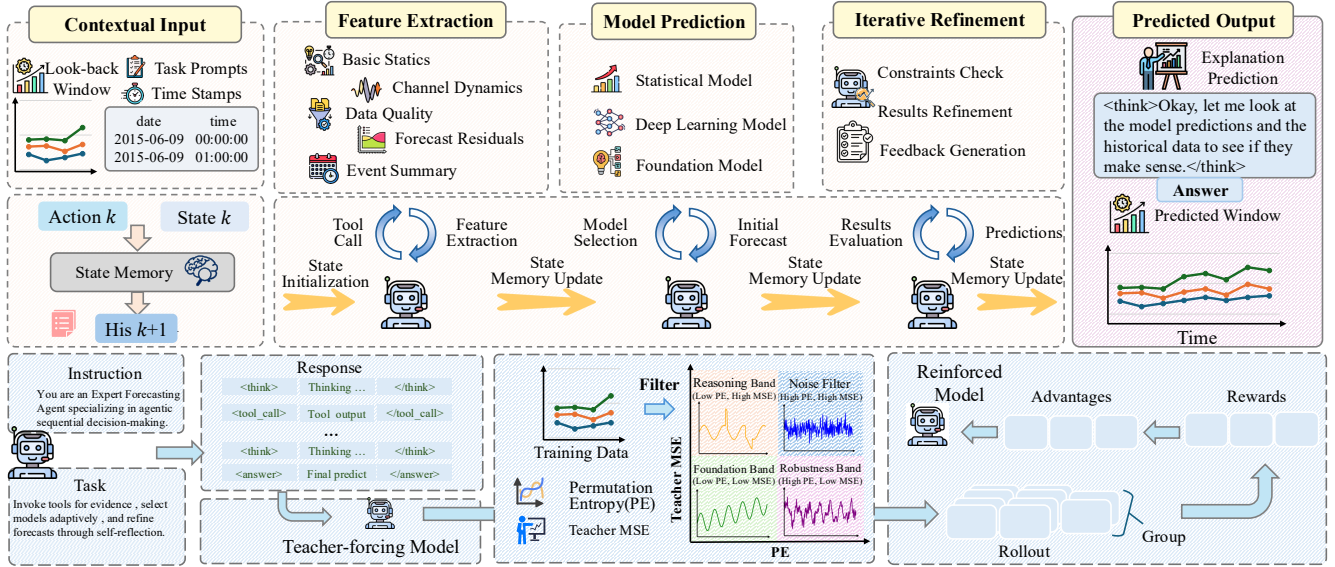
Contextual Input

Look-back Window

Task Prompts

Time Stamps

| date | time |
|---|---|
| 2015-06-09 | 00:00:00 |
| 2015-06-09 | 01:00:00 |

Feature Extraction

Basic Statics

Channel Dynamics

Data Quality

Forecast Residuals

Event Summary

Model Prediction

Statistical Model

Deep Learning Model

Foundation Model

Iterative Refinement

Constraints Check

Results Refinement

Feedback Generation

Predicted Output

Explanation Prediction

<think>Okay, let me look at the model predictions and the historical data to see if they make sense.</think>

Answer

Predicted Window

Time

Action $k$

State $k$

State Memory

His $k$+1

State Initialization

Tool Call

Feature Extraction

State Memory Update

Model Selection

Initial Forecast

State Memory Update

Results Evaluation

Predictions

State Memory Update

Instruction

You are an Expert Forecasting Agent specializing in agentic sequential decision-making.

Task

Invoke tools for evidence , select models adaptively , and refine forecasts through self-reflection.

Response

<think> Thinking ... </think>

<tool_call> Tool output </tool_call>

...

<think> Thinking ... </think>

<answer> Final predict </answer>

Teacher-forcing Model

Training Data

Filter

Permutation Entropy(PE)

Teacher MSE

Reasoning Band (Low PE, High MSE)

Noise Filter (High PE, High MSE)

Foundation Band (Low PE, Low MSE)

Robustness Band (High PE, Low MSE)

Teacher MSE

PE

Reinforced Model

Advantages

Rewards

Rollout

Group